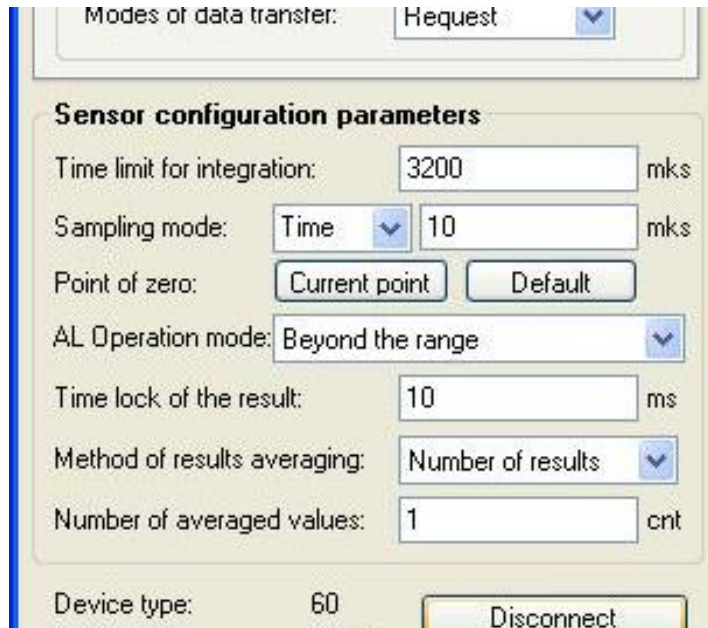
Modes of data transfer: Request

Sensor configuration parameters

Time limit for integration: 3200 mks

Sampling mode: Time 10 mks

Point of zero: Current point Default

AL Operation mode: Beyond the range

Time lock of the result: 10 ms

Method of results averaging: Number of results

Number of averaged values: 1 cnt

Device type: 60 Disconnect